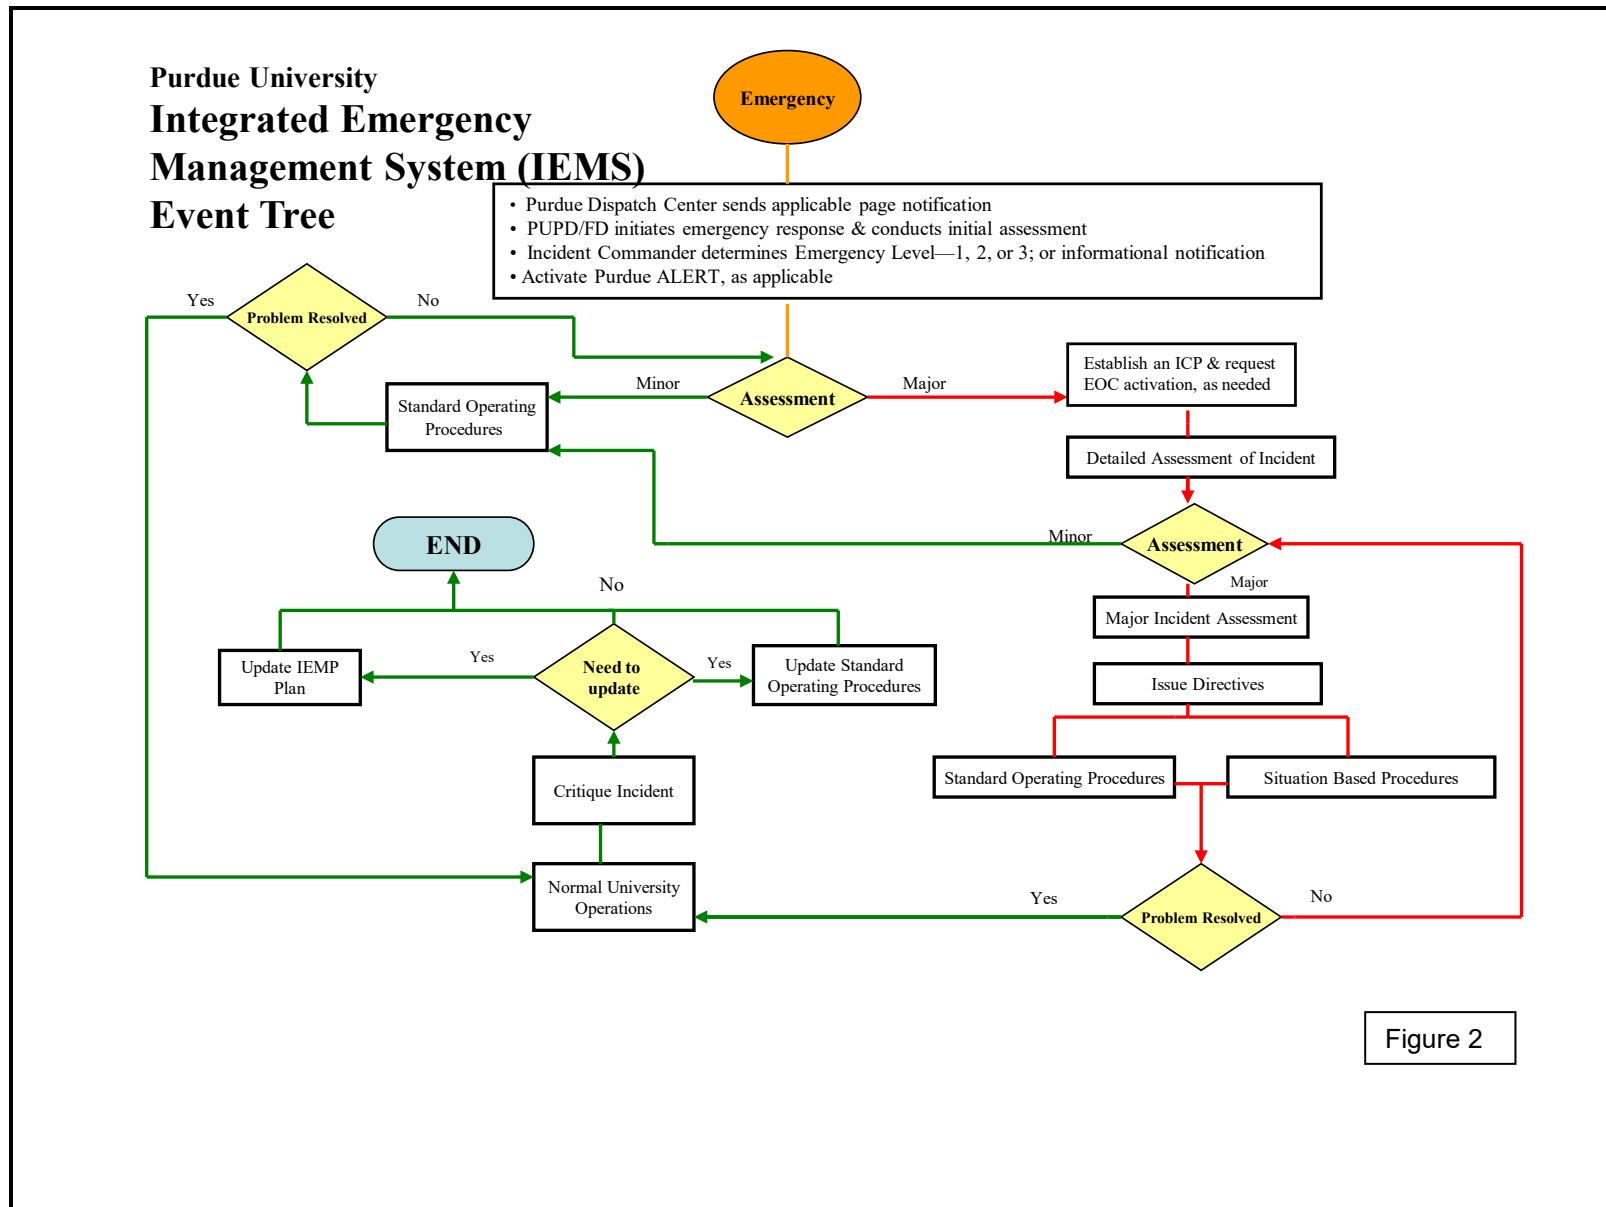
Purdue University
Integrated Emergency Management System (IEMS) Event Tree

Emergency

• Purdue Dispatch Center sends applicable page notification
• PUPD/FD initiates emergency response & conducts initial assessment
• Incident Commander determines Emergency Level—1, 2, or 3; or informational notification
• Activate Purdue ALERT, as applicable

Yes
Problem Resolved
No

Standard Operating Procedures
Minor
Assessment
Major
Establish an ICP & request EOC activation, as needed

Detailed Assessment of Incident

END
Minor
Assessment
Major

No
Major Incident Assessment

Update IEMP Plan
Yes
Need to update
Yes
Update Standard Operating Procedures

Issue Directives

Standard Operating Procedures
Situation Based Procedures

Critique Incident

Normal University Operations
Yes
Problem Resolved
No

Figure 2